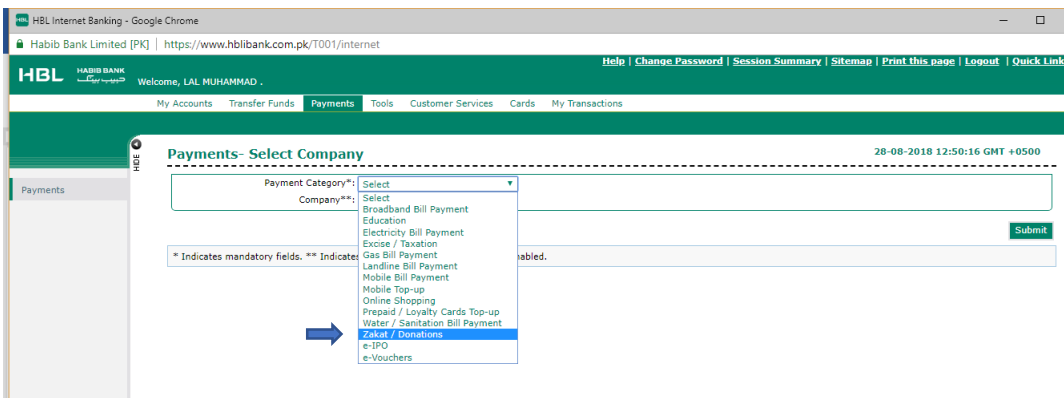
HBL Internet Banking - Google Chrome

Habib Bank Limited [PK] | https://www.hblibank.com.pk/T001/internet

HBL HABIB BANK

Welcome, LAL MUHAMMAD .

Help | Change Password | Session Summary | Sitemap | Print this page | Logout | Quick Link

My Accounts Transfer Funds Payments Tools Customer Services Cards My Transactions

HIDE

Payments

Payments- Select Company

28-08-2018 12:50:16 GMT +0500

Payment Category*: Select

Company**:

Select
Broadband Bill Payment
Education
Electricity Bill Payment
Excise / Taxation
Gas Bill Payment
Landline Bill Payment
Mobile Bill Payment
Mobile Top-up
Online Shopping
Prepaid / Loyalty Cards Top-up
Water / Sanitation Bill Payment
Zakat / Donations
e-IPO
e-Vouchers

Submit

* Indicates mandatory fields. ** Indicates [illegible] nabled.